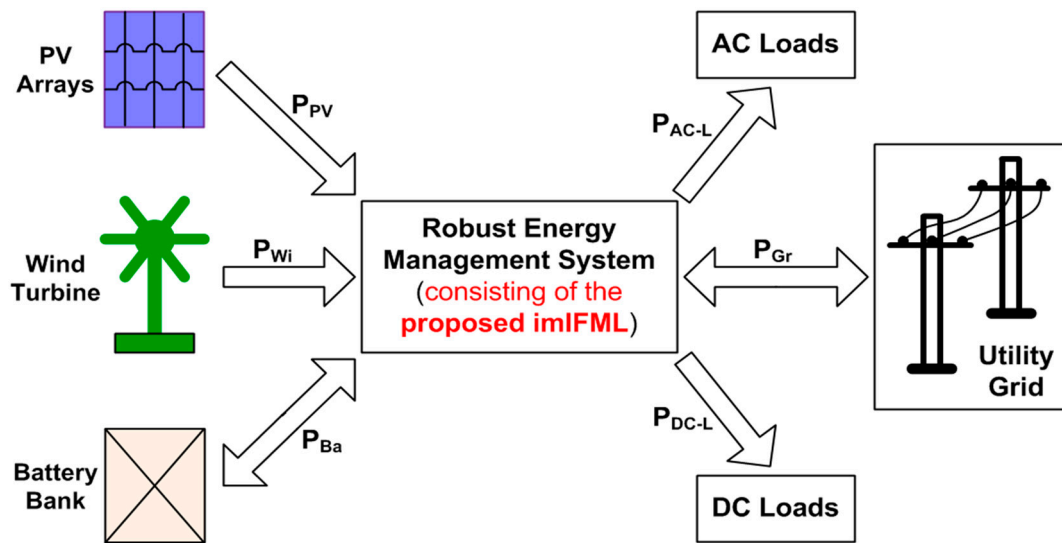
PV Arrays

$P_{PV}$

Wind Turbine

$P_{Wi}$

Battery Bank

$P_{Ba}$

Robust Energy Management System (consisting of the proposed imIFML)

AC Loads

$P_{AC-L}$

$P_{Gr}$

Utility Grid

$P_{DC-L}$

DC Loads